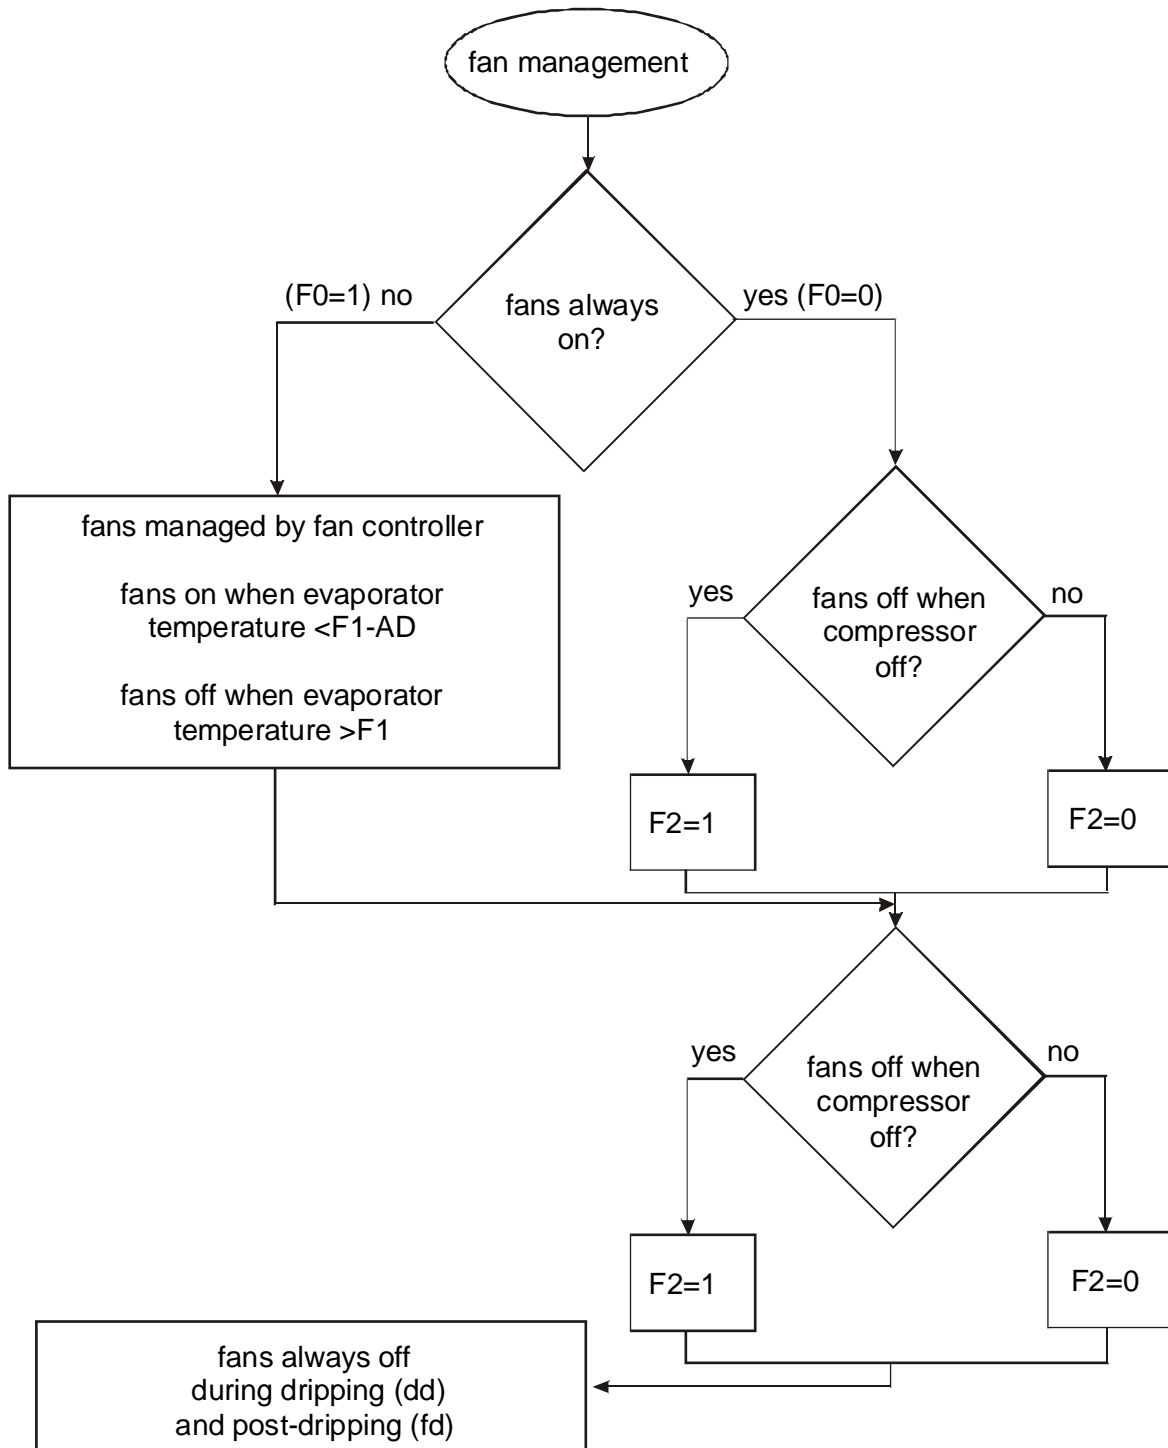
fan management

(F0=1) no

fans always on?

yes (F0=0)

fans managed by fan controller

fans on when evaporator temperature <F1-AD

fans off when evaporator temperature >F1

yes

fans off when compressor off?

no

F2=1

F2=0

yes

fans off when compressor off?

no

F2=1

F2=0

fans always off during dripping (dd) and post-dripping (fd)